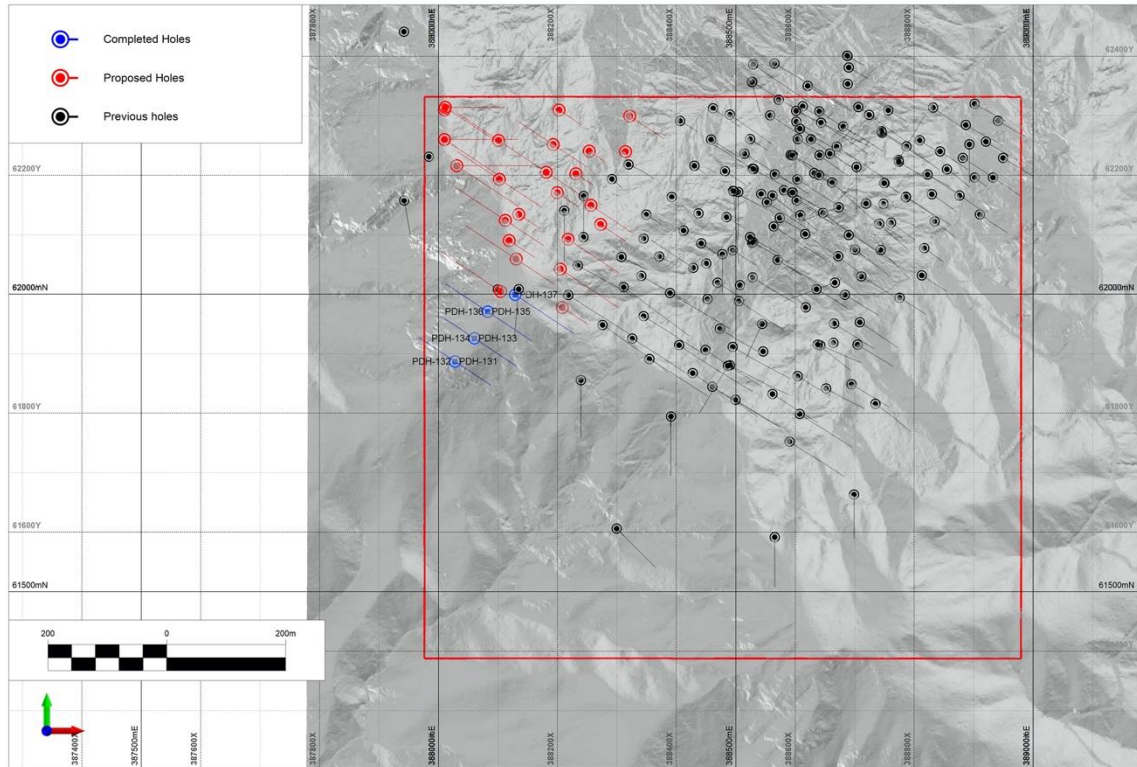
Completed Holes

Proposed Holes

Previous holes

387800X
388000mE
388200X
388400X
388500mE
388600X
388800X
389000mE

62400Y

62200Y
62200Y

62000mN
62000mN

PDH-137
PDH-136
PDH-135
PDH-134
PDH-133
PDH-132
PDH-131

61800Y
61800Y

61600Y
61600Y

61500mN
61500mN

61400Y

200
0
200m

387400X
387500mE
387600X
387800X
388000mE
388200X
388400X
388500mE
388600X
388800X
389000mE